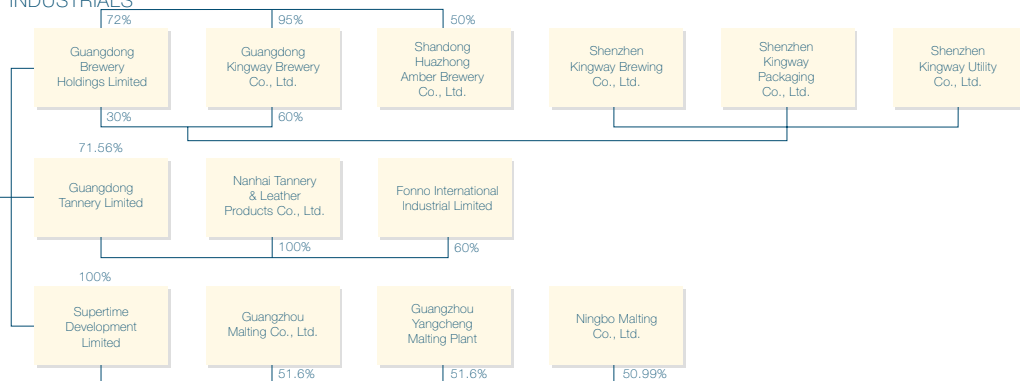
INDUSTRIALS

72%

95%

50%

Guangdong Brewery Holdings Limited

Guangdong Kingway Brewery Co., Ltd.

Shandong Huazhong Amber Brewery Co., Ltd.

Shenzhen Kingway Brewing Co., Ltd.

Shenzhen Kingway Packaging Co., Ltd.

Shenzhen Kingway Utility Co., Ltd.

30%

60%

71.56%

Guangdong Tannery Limited

Nanhai Tannery & Leather Products Co., Ltd.

Fonno International Industrial Limited

100%

60%

100%

Supertime Development Limited

Guangzhou Malting Co., Ltd.

Guangzhou Yangcheng Malting Plant

Ningbo Malting Co., Ltd.

51.6%

51.6%

50.99%